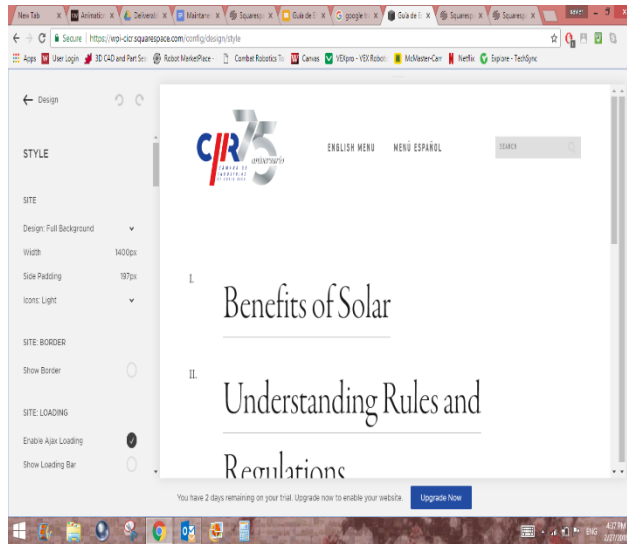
New Tab | Animatio | Deliverab | Maintain | Squaresp | Guía de | google t | Guía de | Squaresp | Squaresp

Secure | https://wrpi-cicr.squarespace.com/config/design/style

Apps | User Login | 3D CAD and Part Ser | Robot MarketPlace - | Combat Robotics To | Canvas | VEXpro - VEX Roboti | McMaster-Carr | Netflix | Explore - TechSync

← Design

STYLE

SITE

Design: Full Background

Width 1400px

Side Padding 197px

Icons: Light

SITE: BORDER

Show Border

SITE: LOADING

Enable Ajax Loading

Show Loading Bar

CIR 75 aniversario CÁMARA DE INDUSTRIAS DE PUERTO RICO

ENGLISH MENU MENÚ ESPAÑOL

SEARCH

I.

Benefits of Solar

II.

Understanding Rules and

Regulations

You have 2 days remaining on your trial. Upgrade now to enable your website. Upgrade Now

ENG 4:27 PM 2/27/2018